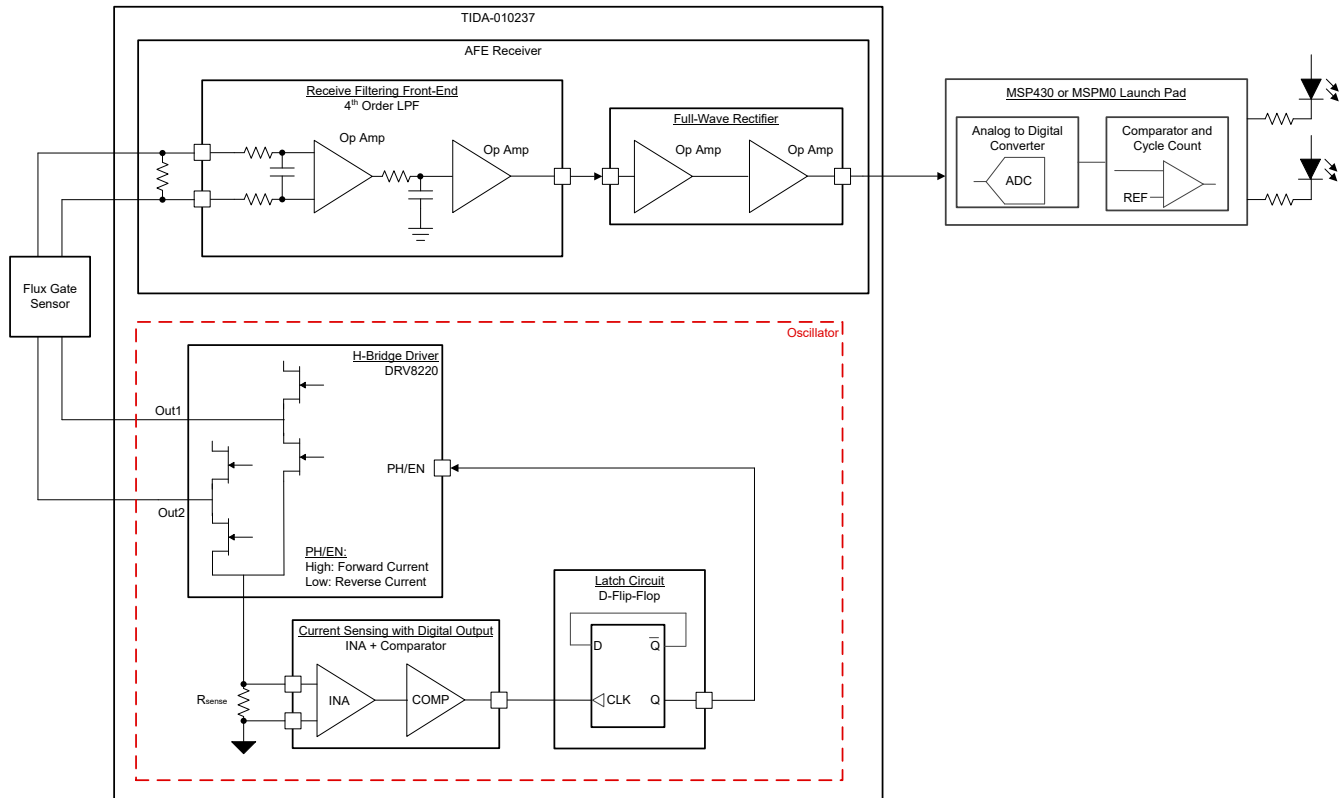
TIDA-010237

AFE Receiver

Receive Filtering Front-End
4$^{th}$ Order LPF

Op Amp

Op Amp

Full-Wave Rectifier

Op Amp

Op Amp

MSP430 or MSPM0 Launch Pad

Analog to Digital Converter

ADC

Comparator and Cycle Count

REF

Flux Gate Sensor

Oscillator

H-Bridge Driver
DRV8220

Out1

PH/EN

Out2

PH/EN:
High: Forward Current
Low: Reverse Current

Latch Circuit
D-Flip-Flop

D

$\overline{Q}$

Current Sensing with Digital Output
INA + Comparator

R$_{sense}$

INA

COMP

CLK

Q